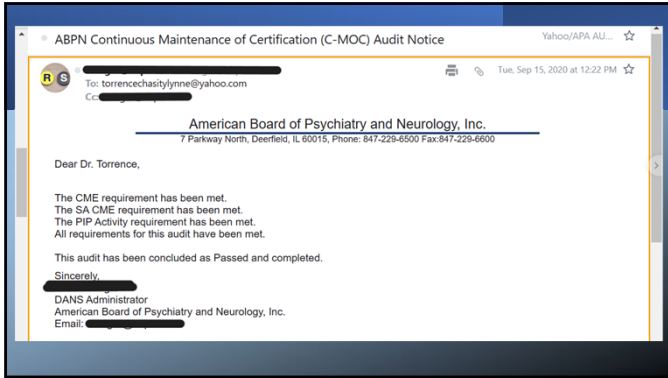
ABPN Continuous Maintenance of Certification (C-MOC) Audit Notice

Yahoo/APA AU...

R S

To: torrencechasitylynne@yahoo.com

Cc: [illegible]

Tue, Sep 15, 2020 at 12:22 PM

American Board of Psychiatry and Neurology, Inc.

7 Parkway North, Deerfield, IL 60015, Phone: 847-229-6500 Fax:847-229-6600

Dear Dr. Torrence,

The CME requirement has been met.
The SA CME requirement has been met.
The PIP Activity requirement has been met.
All requirements for this audit have been met.

This audit has been concluded as Passed and completed.

Sincerely,
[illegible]
DANS Administrator
American Board of Psychiatry and Neurology, Inc.
Email: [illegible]